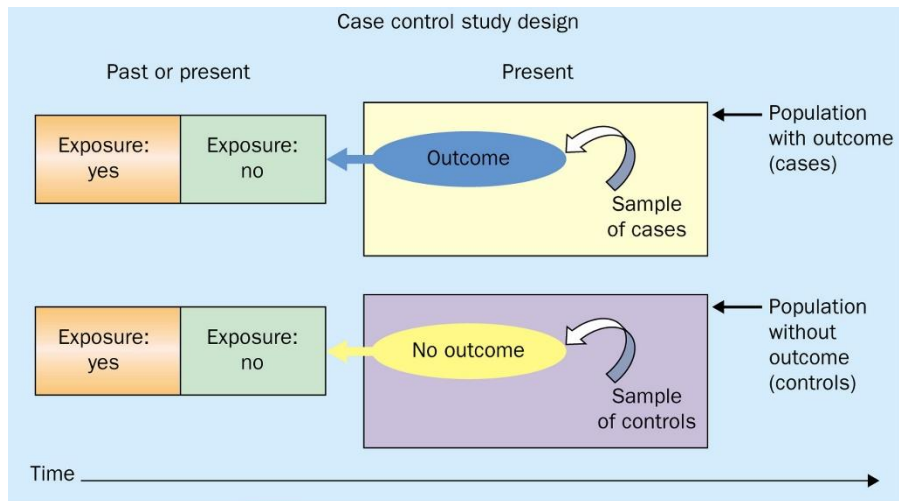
Case control study design

Past or present

Present

Exposure: yes

Exposure: no

Outcome

Sample of cases

Population with outcome (cases)

Exposure: yes

Exposure: no

No outcome

Sample of controls

Population without outcome (controls)

Time